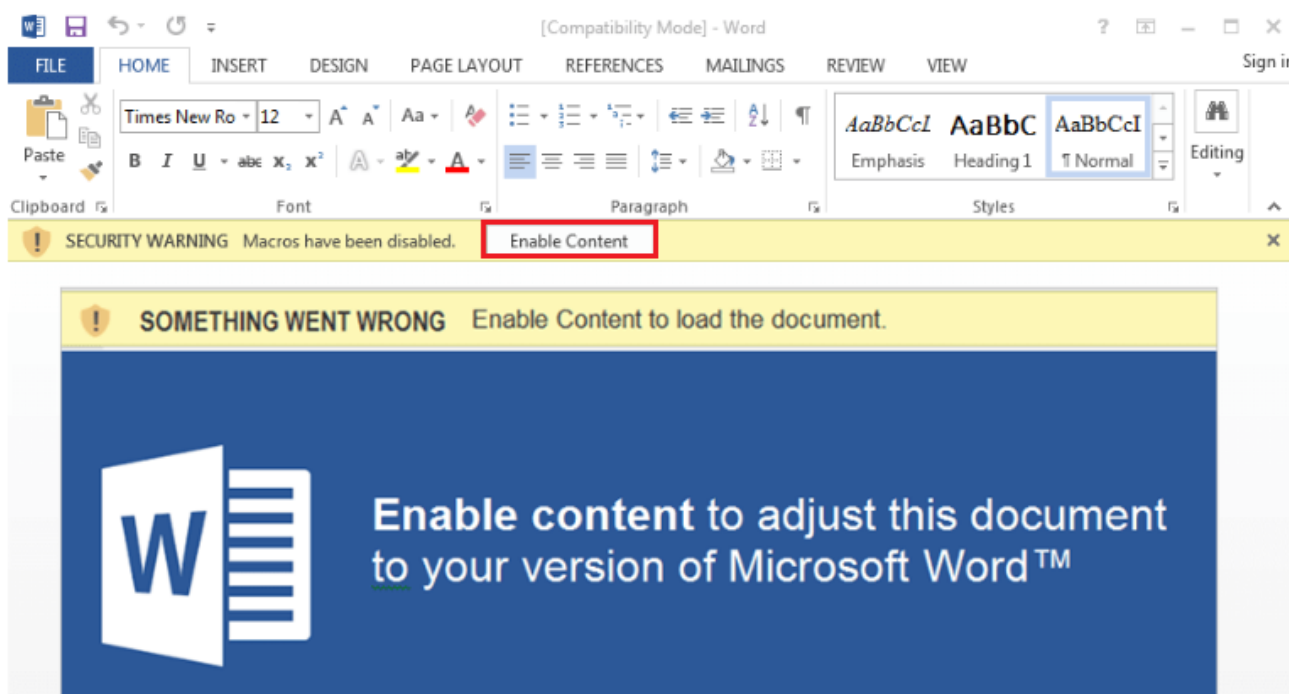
[Compatibility Mode] - Word

? – □ ×

FILE HOME INSERT DESIGN PAGE LAYOUT REFERENCES MAILINGS REVIEW VIEW Sign i

Paste

Times New Ro 12

B I U abc $x_2$ $x^2$

Aa

AaBbCcL AaBbC AaBbCcI
Emphasis Heading 1 ¶ Normal

Editing

Clipboard Font Paragraph Styles

SECURITY WARNING Macros have been disabled. Enable Content

SOMETHING WENT WRONG Enable Content to load the document.

W

Enable content to adjust this document to your version of Microsoft Word™